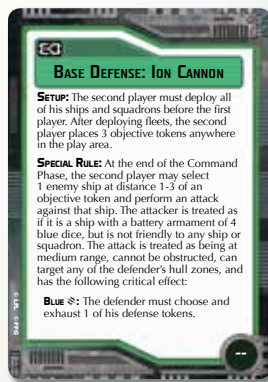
Base Defense: Ion Cannon

Setup: The second player must deploy all of his ships and squadrons before the first player. After deploying fleets, the second player places 3 objective tokens anywhere in the play area.

Special Rule: At the end of the Command Phase, the second player may select 1 enemy ship at distance 1-3 of an objective token and perform an attack against that ship. The attacker is treated as if it is a ship with a battery armament of 4 blue dice, but is not friendly to any ship or squadron. The attack is treated as being at medium range, cannot be obstructed, can target any of the defender's hull zones, and has the following critical effect:

Blue: The defender must choose and exhaust 1 of his defense tokens.

© LFL © FFG

--